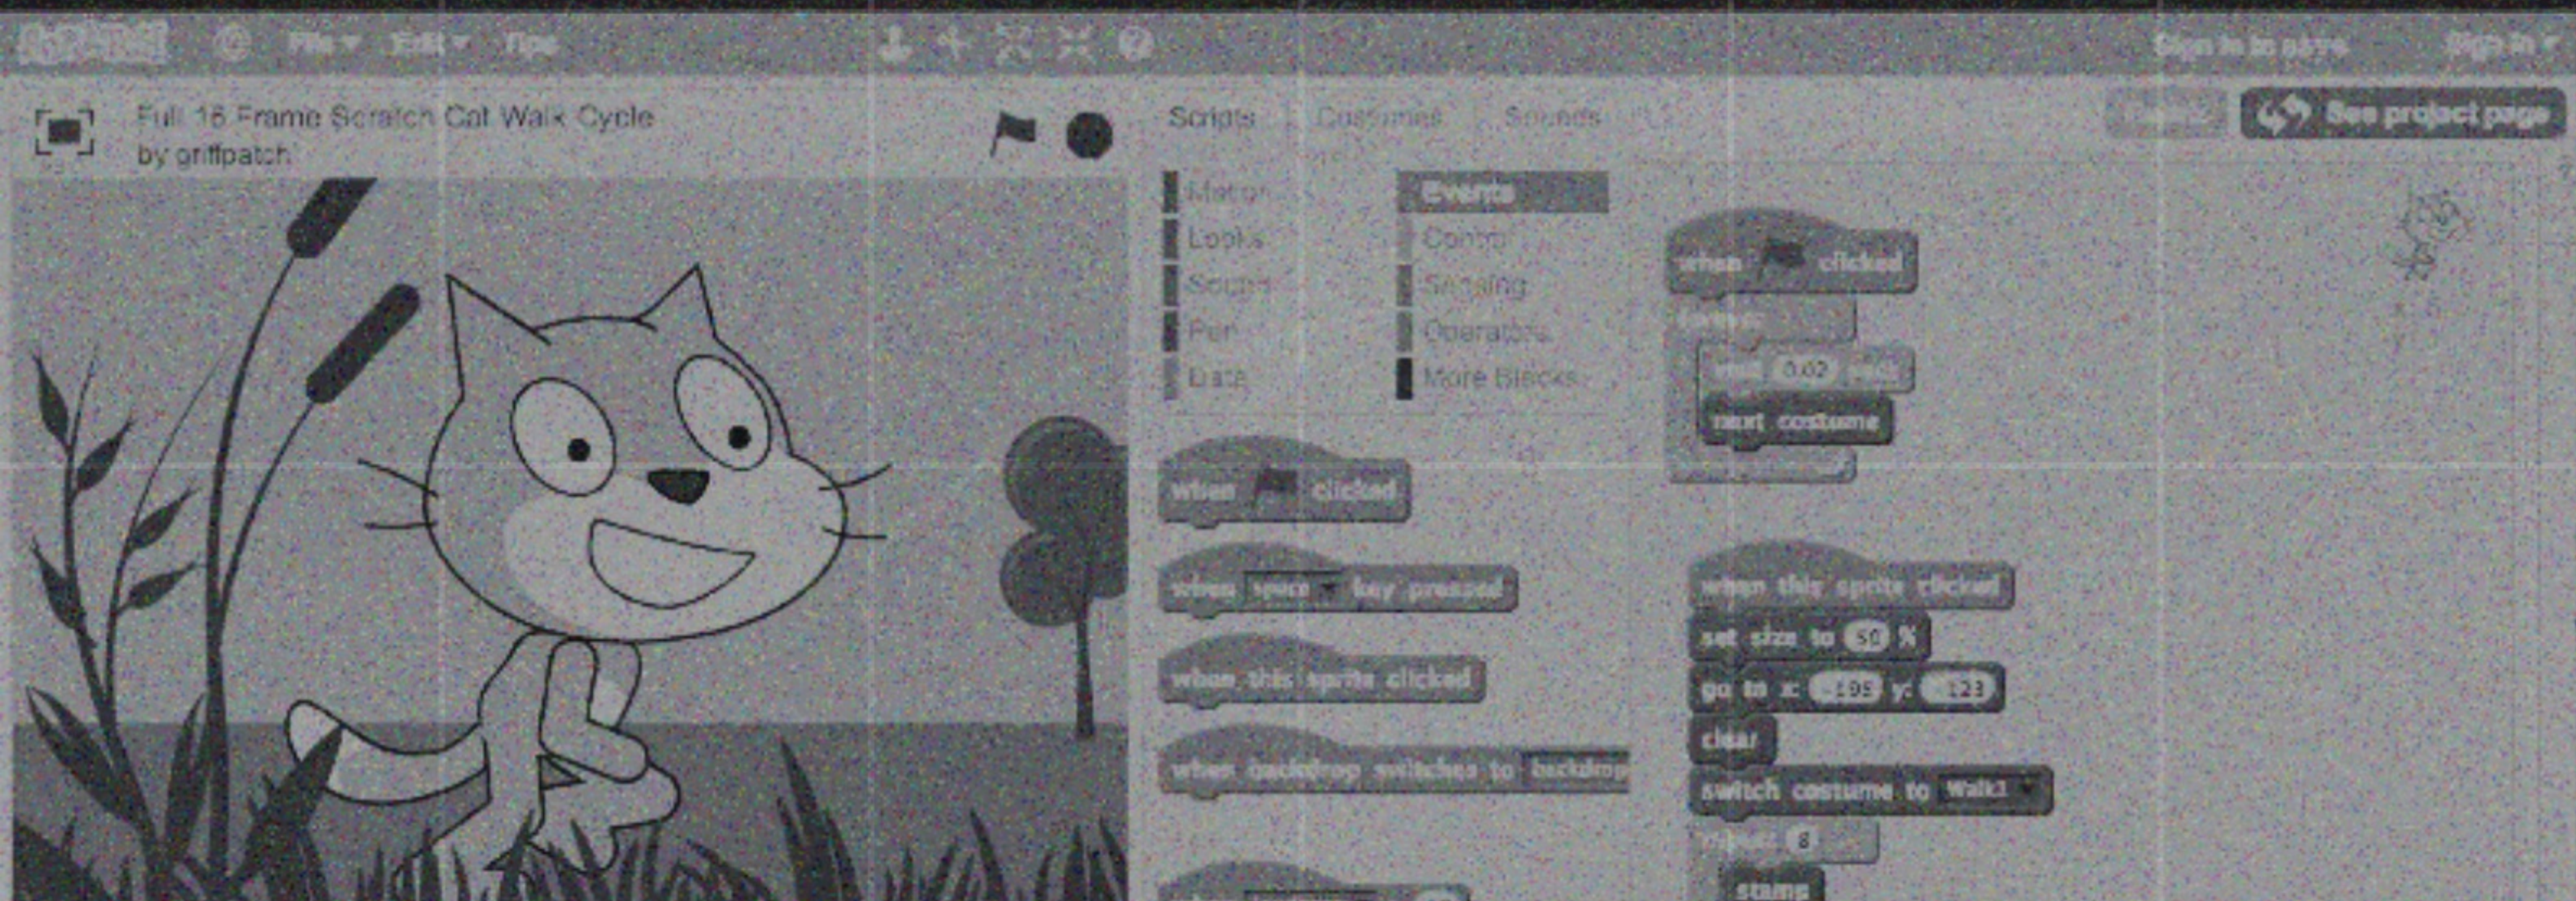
File Edit Tips

Sign in to save Sign in

Full 16 Frame Scratch Cat Walk Cycle
by griffpatch

Scripts Costumes Sounds

See project page

Motion
Looks
Sound
Pen
Data

Events
Control
Sensing
Operators
More Blocks

when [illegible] clicked

when space key pressed

when this sprite clicked

when backdrop switches to backdrop

when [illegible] clicked
forever
wait 0.02 secs
next costume

when this sprite clicked
set size to 50 %
go to x: -195 y: -123
clear
switch costume to walk1
repeat 8
stamp